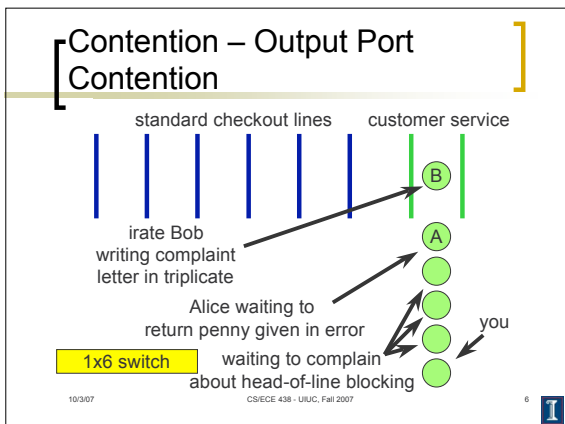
Contention – Output Port Contention

standard checkout lines

customer service

B

irate Bob writing complaint letter in triplicate

A

Alice waiting to return penny given in error

you

1x6 switch

waiting to complain about head-of-line blocking

10/3/07

CS/ECE 438 - UIUC, Fall 2007

6

I